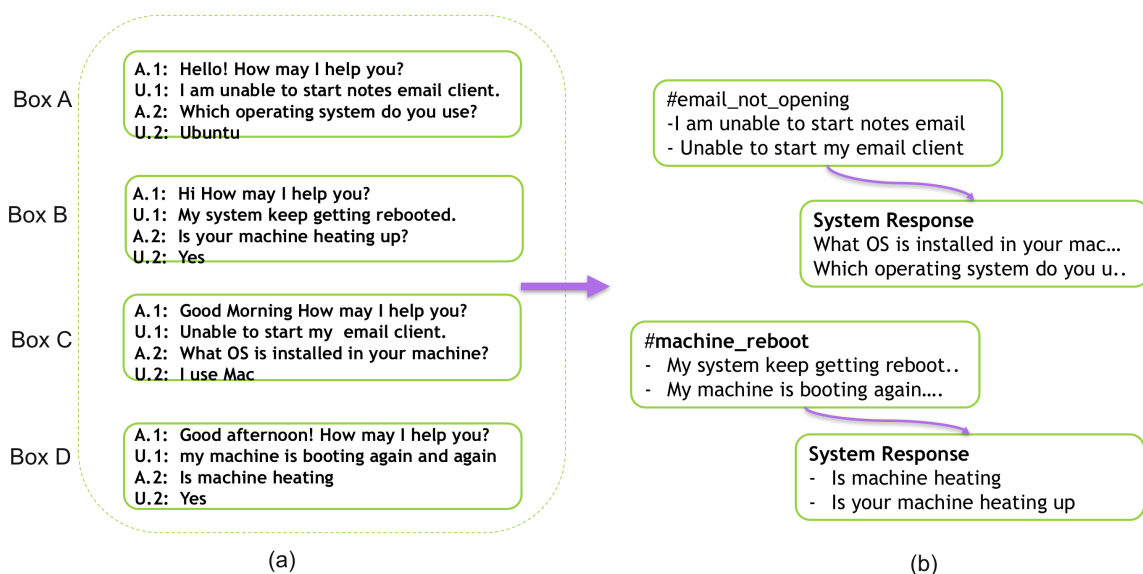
Box A
A.1: Hello! How may I help you?
U.1: I am unable to start notes email client.
A.2: Which operating system do you use?
U.2: Ubuntu

Box B
A.1: Hi How may I help you?
U.1: My system keep getting rebooted.
A.2: Is your machine heating up?
U.2: Yes

Box C
A.1: Good Morning How may I help you?
U.1: Unable to start my email client.
A.2: What OS is installed in your machine?
U.2: I use Mac

Box D
A.1: Good afternoon! How may I help you?
U.1: my machine is booting again and again
A.2: Is machine heating
U.2: Yes

(a)

#email_not_opening
-I am unable to start notes email
- Unable to start my email client

System Response
What OS is installed in your mac…
Which operating system do you u..

#machine_reboot
- My system keep getting reboot..
- My machine is booting again….

System Response
- Is machine heating
- Is your machine heating up

(b)